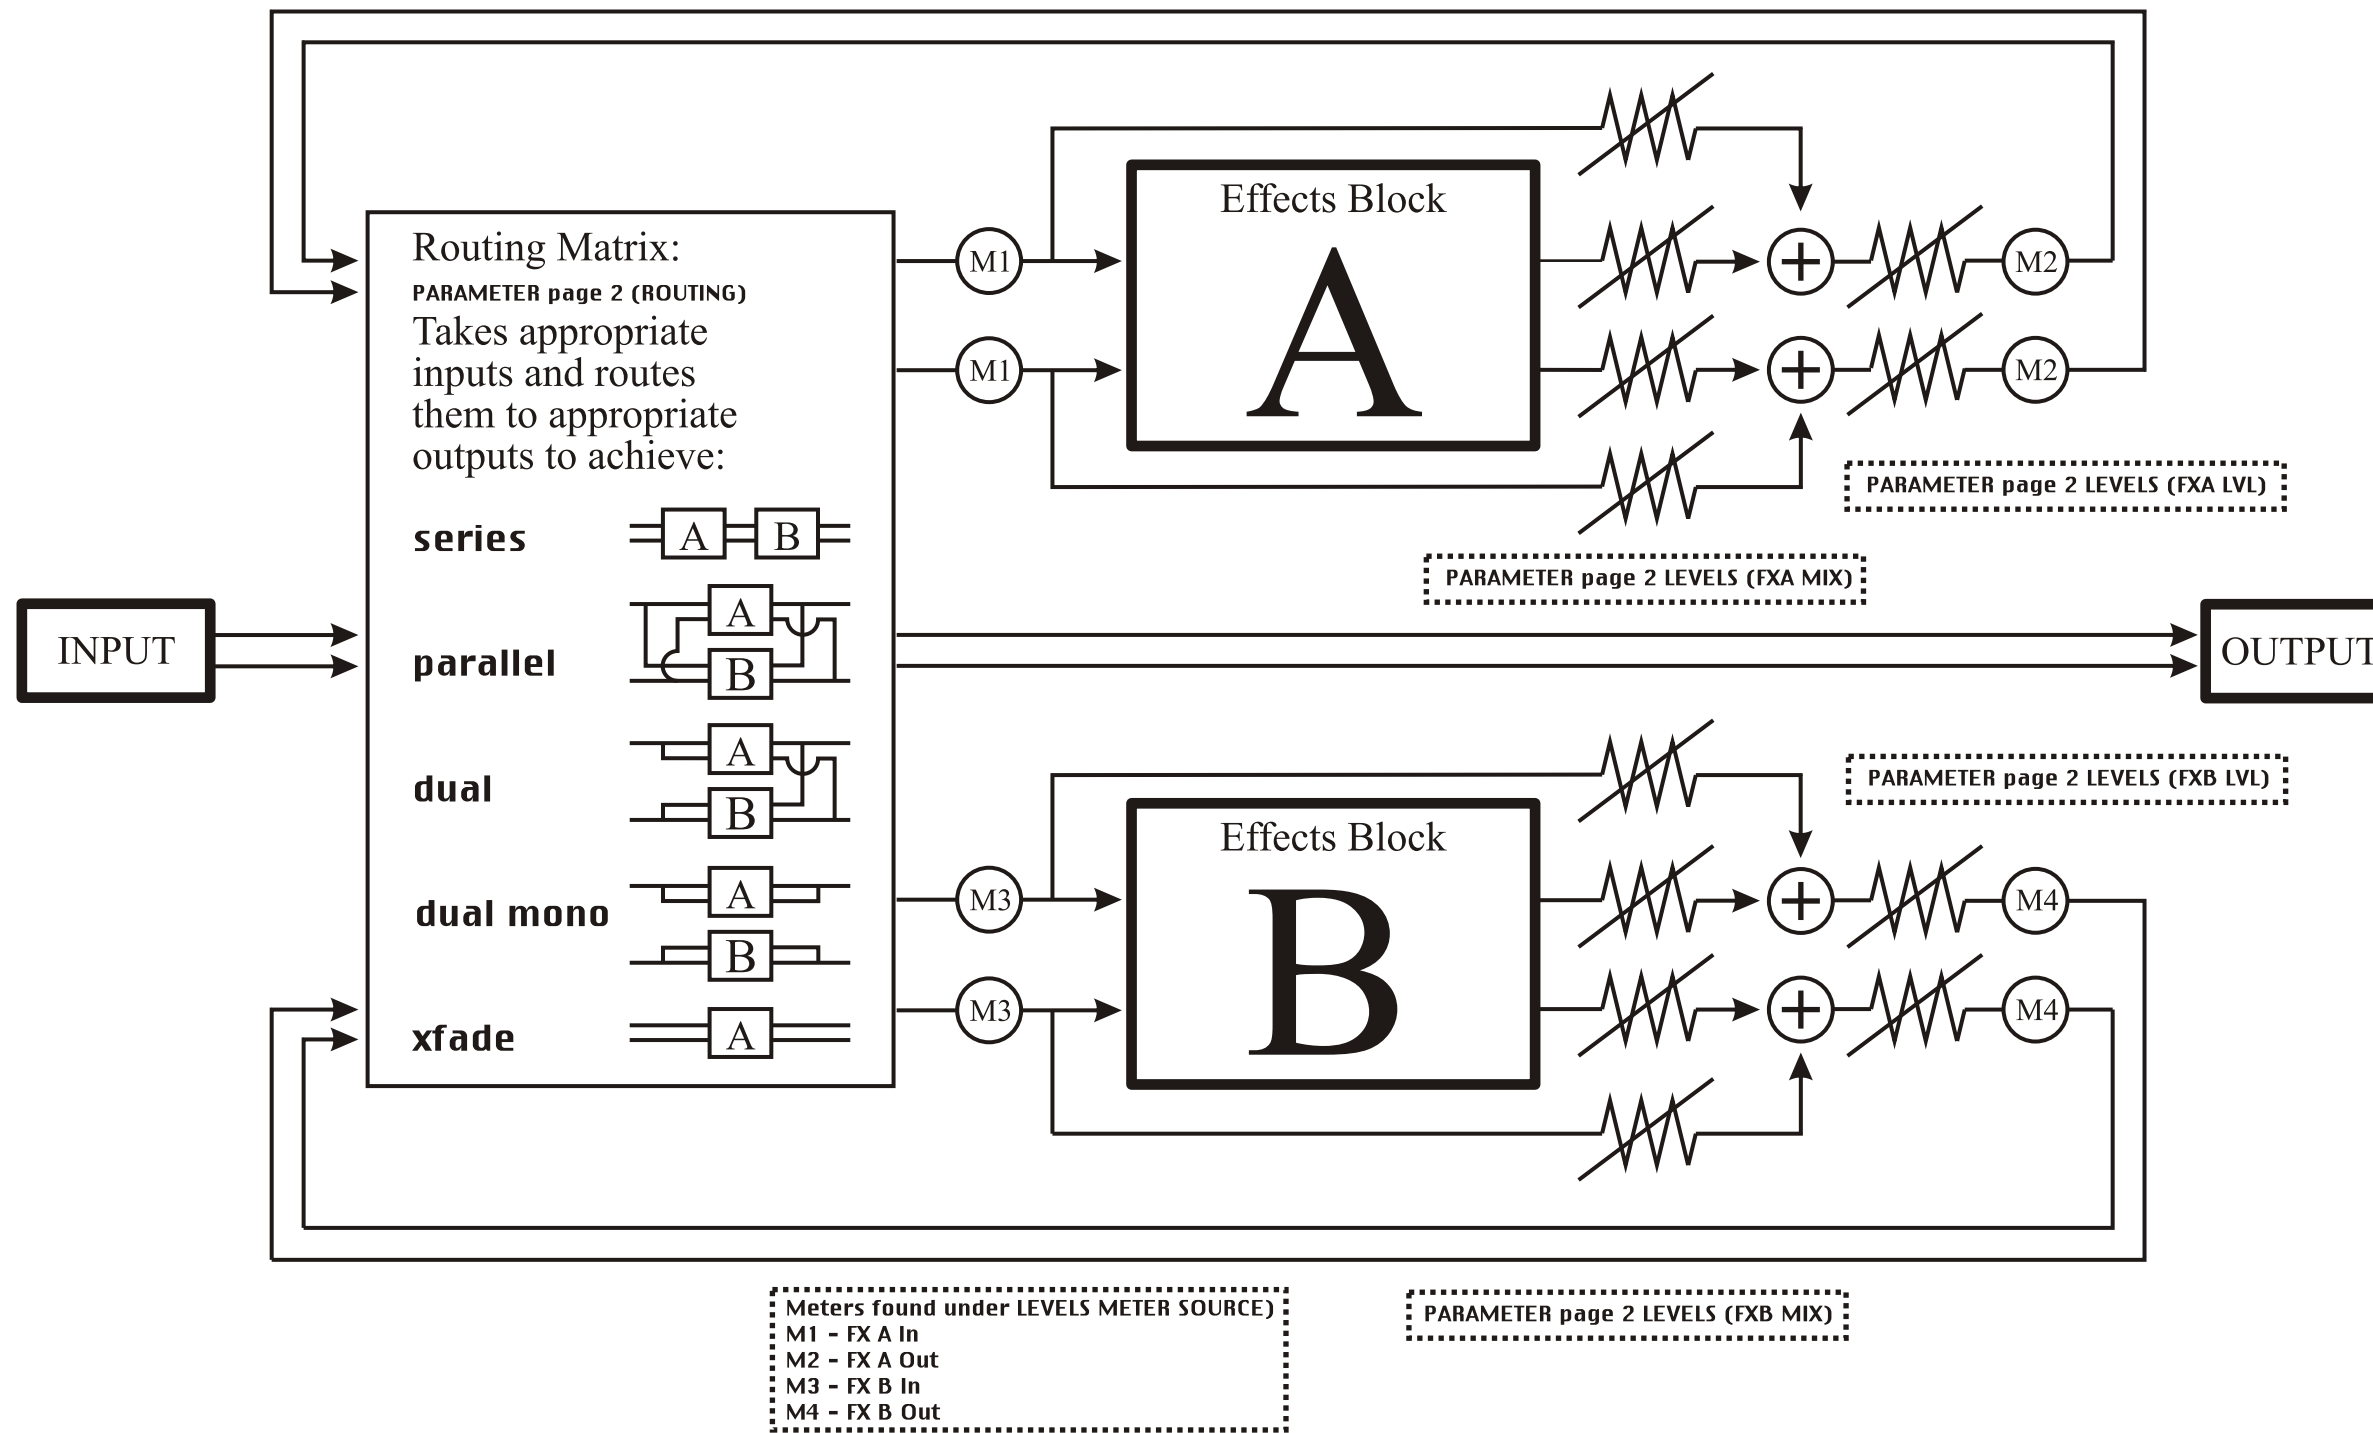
Routing Matrix:
PARAMETER page 2 (ROUTING)
Takes appropriate inputs and routes them to appropriate outputs to achieve:

series A B

parallel A B

dual A B

dual mono A B

xfade A

M1
M1
Effects Block
A
M2
M2
PARAMETER page 2 LEVELS (FXA LVL)
PARAMETER page 2 LEVELS (FXA MIX)

INPUT
OUTPUT

PARAMETER page 2 LEVELS (FXB LVL)
M3
M3
Effects Block
B
M4
M4

Meters found under LEVELS METER SOURCE)
M1 - FX A In
M2 - FX A Out
M3 - FX B In
M4 - FX B Out

PARAMETER page 2 LEVELS (FXB MIX)